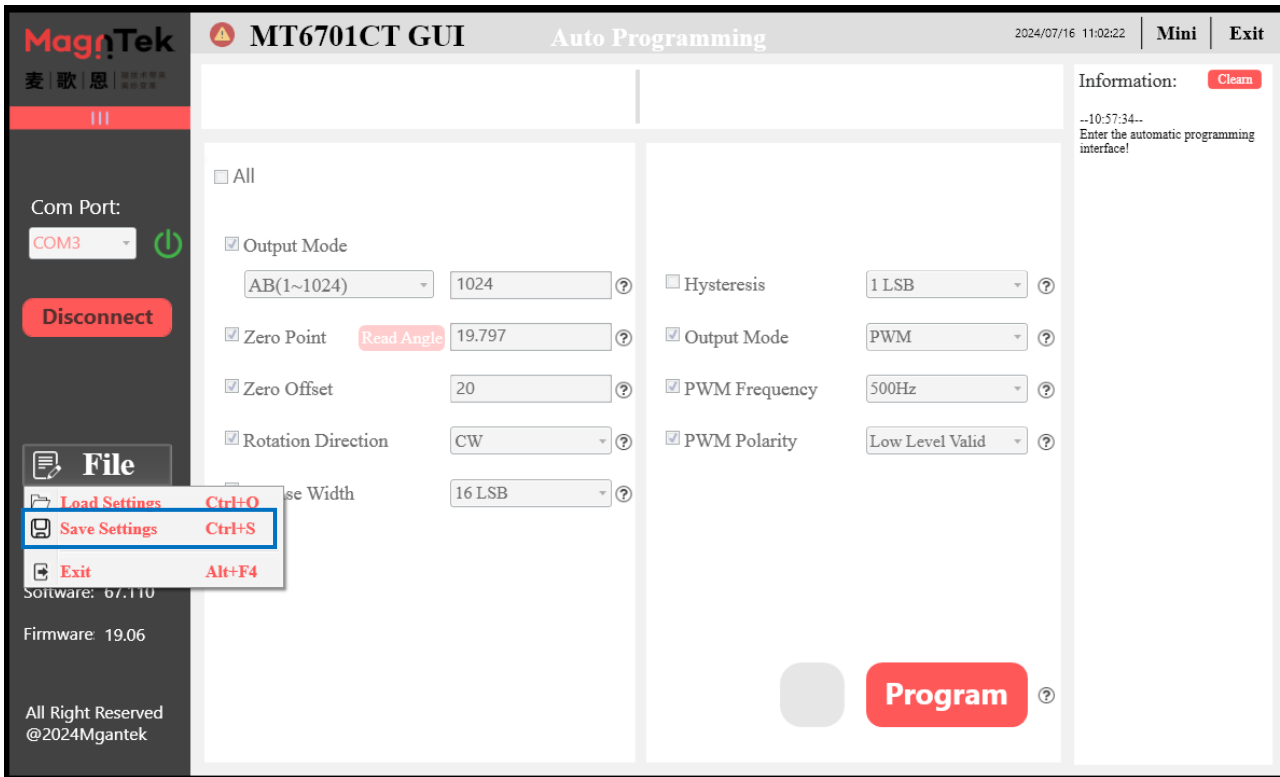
MagnTek
麦 歌 恩 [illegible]

MT6701CT GUI Auto Programming 2024/07/16 11:02:22 Mini Exit

Com Port:
COM3

Disconnect

All

Output Mode
AB(1~1024) 1024 ?

Zero Point Read Angle 19.797 ?

Zero Offset 20 ?

Rotation Direction CW ?

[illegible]se Width 16 LSB ?

Hysteresis 1 LSB ?

Output Mode PWM ?

PWM Frequency 500Hz ?

PWM Polarity Low Level Valid ?

File
Load Settings Ctrl+O
Save Settings Ctrl+S
Exit Alt+F4

Software: 67.110

Firmware: 19.06

All Right Reserved
@2024Mgantek

Program ?

Information: Clean

--10:57:34--
Enter the automatic programming interface!